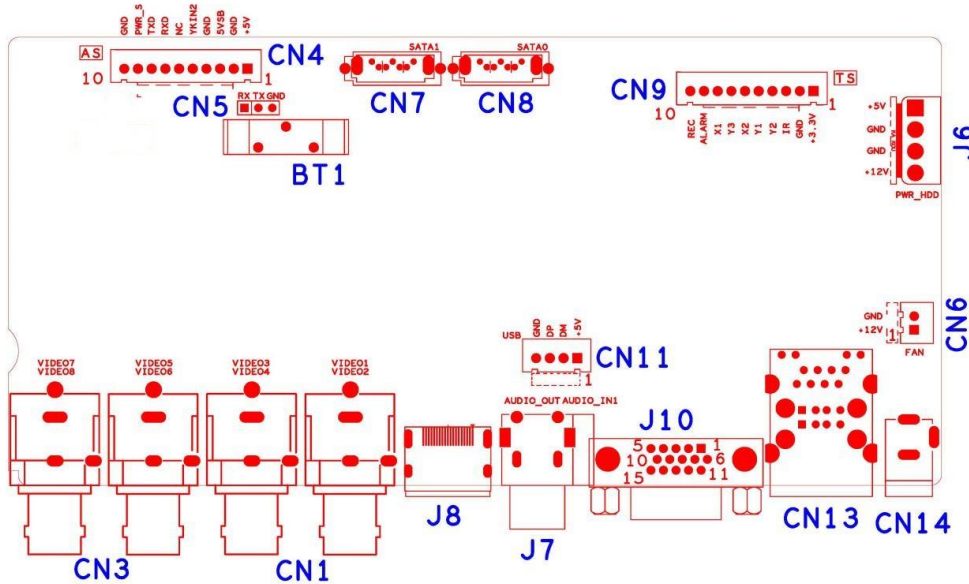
GND
PWR_S
TXD
RXD
NC
YKIN2
GND
5VSB
GND
+5V
AS
10
1
CN4
SATA1
SATA0
CN7
CN8
CN9
TS
10
1
CN5
RX TX GND
BT1
REC
ALARM
X1
Y3
X2
Y1
Y2
IR
GND
+3.3V
+5V
GND
GND
+12V
PWR_HDD
J6
GND
+12V
1
FAN
CN6
USB
GND
DP
DM
+5V
CN11
1
VIDEO7
VIDEO8
VIDEO5
VIDEO6
VIDEO3
VIDEO4
VIDEO1
VIDEO2
AUDIO_OUT AUDIO_IN1
J10
5 1
10 6
15 11
J8
J7
CN13
CN14
CN3
CN1